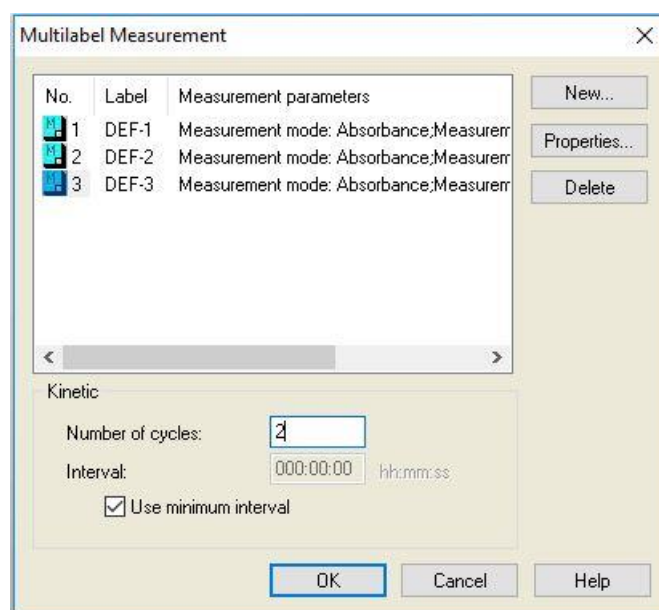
Multilabel Measurement

| No. | Label | Measurement parameters |
|---|---|---|
| 1 | DEF-1 | Measurement mode: Absorbance;Measurem |
| 2 | DEF-2 | Measurement mode: Absorbance;Measurem |
| 3 | DEF-3 | Measurement mode: Absorbance;Measurem |

New...
Properties...
Delete

Kinetic
Number of cycles: 2
Interval: 000:00:00 hh:mm:ss
Use minimum interval

OK
Cancel
Help